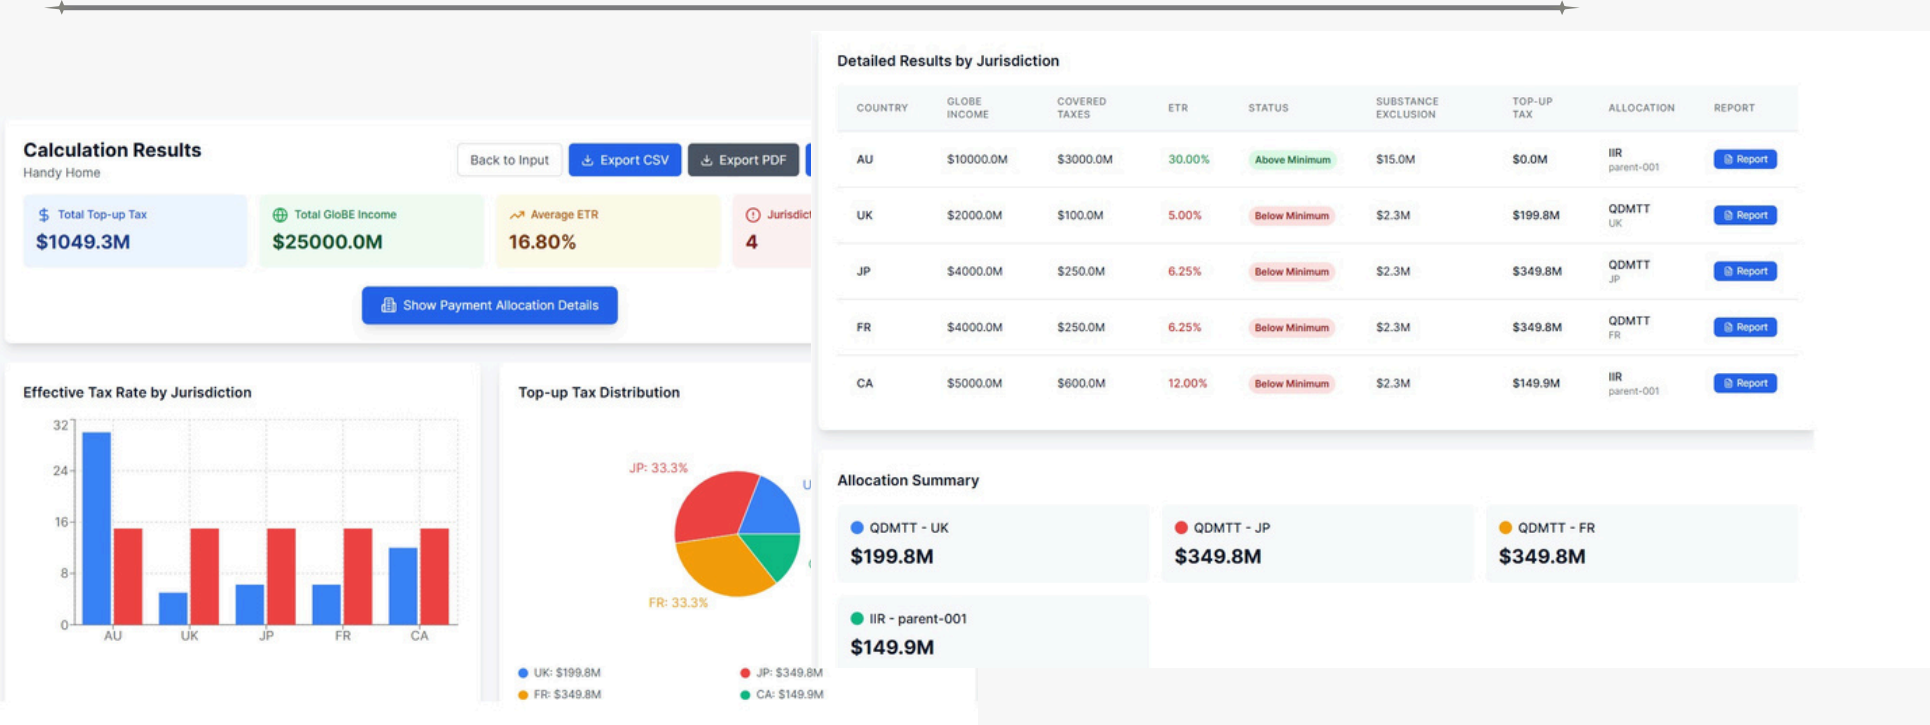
Calculation Results
Handy Home

Back to Input | Export CSV | Export PDF

Total Top-up Tax
$1049.3M

Total GloBE Income
$25000.0M

Average ETR
16.80%

Jurisdict
4

Show Payment Allocation Details

Effective Tax Rate by Jurisdiction

32
24
16
8
0
AU UK JP FR CA

Top-up Tax Distribution

JP: 33.3%
U
FR: 33.3%

UK: $199.8M
JP: $349.8M
FR: $349.8M
CA: $149.9M

Detailed Results by Jurisdiction

| COUNTRY | GLOBE INCOME | COVERED TAXES | ETR | STATUS | SUBSTANCE EXCLUSION | TOP-UP TAX | ALLOCATION | REPORT |
|---|---|---|---|---|---|---|---|---|
| AU | $10000.0M | $3000.0M | 30.00% | Above Minimum | $15.0M | $0.0M | IIR parent-001 | Report |
| UK | $2000.0M | $100.0M | 5.00% | Below Minimum | $2.3M | $199.8M | QDMTT UK | Report |
| JP | $4000.0M | $250.0M | 6.25% | Below Minimum | $2.3M | $349.8M | QDMTT JP | Report |
| FR | $4000.0M | $250.0M | 6.25% | Below Minimum | $2.3M | $349.8M | QDMTT FR | Report |
| CA | $5000.0M | $600.0M | 12.00% | Below Minimum | $2.3M | $149.9M | IIR parent-001 | Report |

Allocation Summary

QDMTT - UK
$199.8M

QDMTT - JP
$349.8M

QDMTT - FR
$349.8M

IIR - parent-001
$149.9M